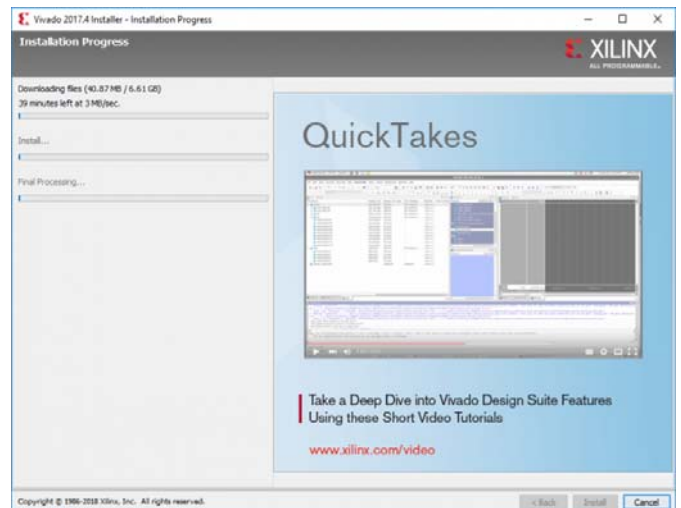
Vivado 2017.4 Installer - Installation Progress

Installation Progress

XILINX
ALL PROGRAMMABLE.

Downloading files (40.87 MB / 6.61 GB)
39 minutes left at 3 MB/sec.

Install...

Final Processing...

QuickTakes

Take a Deep Dive into Vivado Design Suite Features Using these Short Video Tutorials

www.xilinx.com/video

Copyright © 1986-2018 Xilinx, Inc. All rights reserved.

< Back Install Cancel